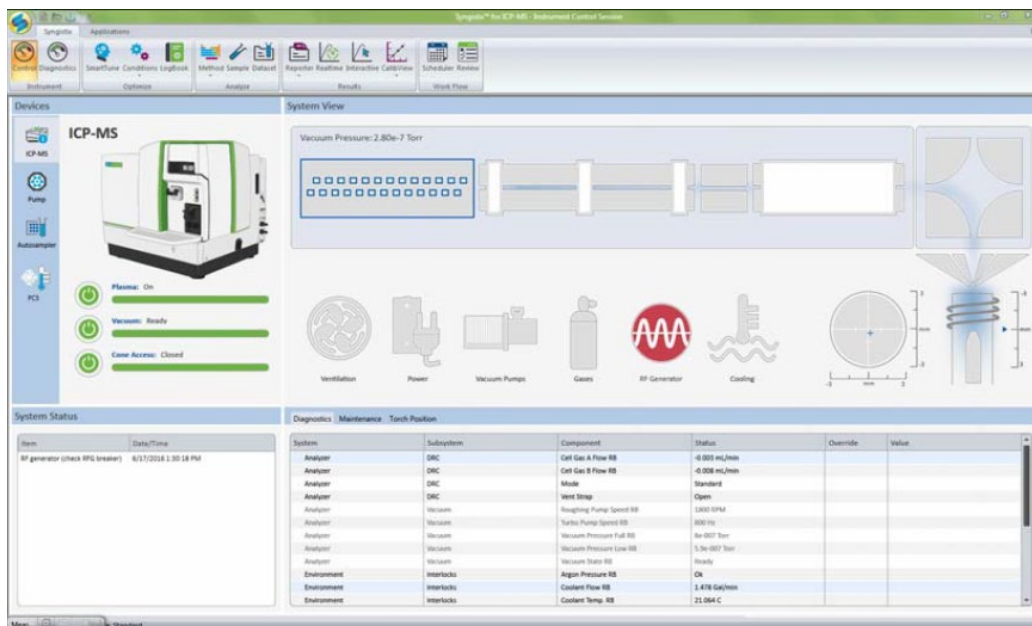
Syngistix™ for ICP-MS - Instrument Control Session

Syngistix Applications

Control Diagnostics SmartTune Conditions LogBook Method Sample Dataset Reporter Realtime Interactive CalibView Scheduler Review

Instrument Optimize Analyze Results Work Flow

Devices

ICP-MS
Pump
Autosampler
FCS

ICP-MS

Plasma: On

Vacuum: Ready

Cone Access: Closed

System View

Vacuum Pressure: 2.80e-7 Torr

Ventilation Power Vacuum Pumps Gases RF Generator Cooling

System Status

| Item | Date/Time |
|---|---|
| RF generator (check RFG breaker) | 6/17/2016 1:30:18 PM |

Diagnostics Maintenance Torch Position

| System | Subsystem | Component | Status | Override | Value |
|---|---|---|---|---|---|
| Analyzer | DRC | Cell Gas A Flow RB | -0.003 mL/min | | |
| Analyzer | DRC | Cell Gas B Flow RB | -0.008 mL/min | | |
| Analyzer | DRC | Mode | Standard | | |
| Analyzer | DRC | Vent Strap | Open | | |
| Analyzer | Vacuum | Roughing Pump Speed RB | 1800 RPM | | |
| Analyzer | Vacuum | Turbo Pump Speed RB | 800 Hz | | |
| Analyzer | Vacuum | Vacuum Pressure Full RB | 8e-007 Torr | | |
| Analyzer | Vacuum | Vacuum Pressure Low RB | 5.9e-007 Torr | | |
| Analyzer | Vacuum | Vacuum State RB | Ready | | |
| Environment | Interlocks | Argon Pressure RB | Ok | | |
| Environment | Interlocks | Coolant Flow RB | 1.478 Gal/min | | |
| Environment | Interlocks | Coolant Temp. RB | 21.064 C | | |

Standard